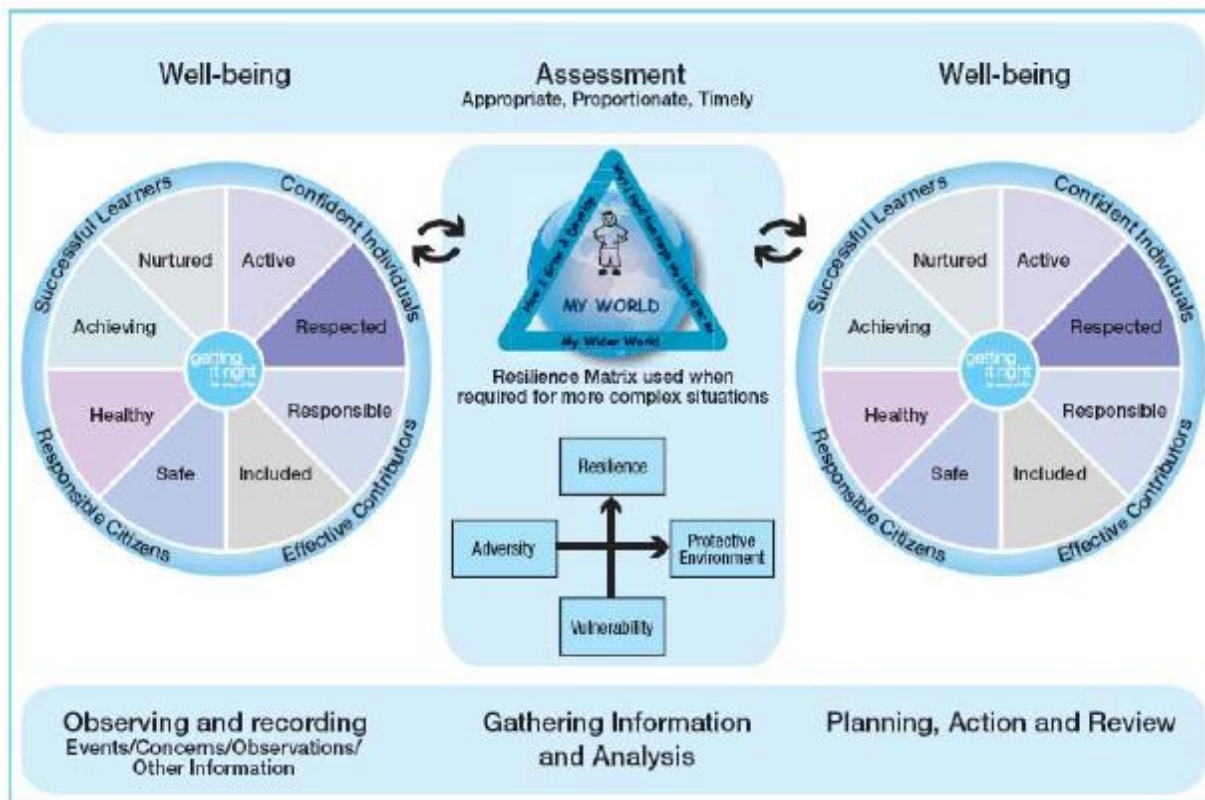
Well-being

Assessment
Appropriate, Proportionate, Timely

Well-being

Successful Learners
Confident Individuals
Nurtured
Active
Achieving
Respected
getting it right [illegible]
Healthy
Responsible
Safe
Included
Responsible Citizens
Effective Contributors

How I Grow & Develop
What I need from people who look after me
MY WORLD
My Wider World

Resilience Matrix used when required for more complex situations

Resilience
Adversity
Protective Environment
Vulnerability

Successful Learners
Confident Individuals
Nurtured
Active
Achieving
Respected
getting it right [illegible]
Healthy
Responsible
Safe
Included
Responsible Citizens
Effective Contributors

Observing and recording
Events/Concerns/Observations/ Other Information

Gathering Information and Analysis

Planning, Action and Review